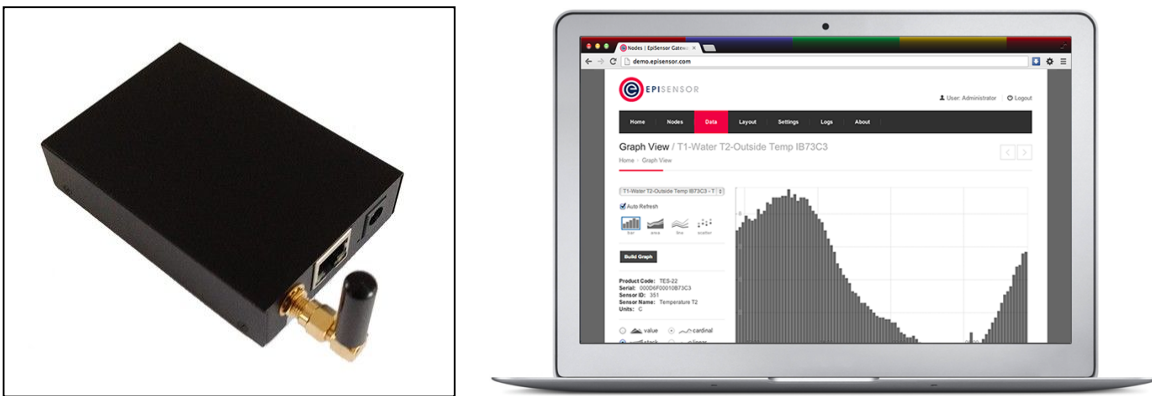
Nodes | EpiSensor Gatew

demo.episensor.com

EPISENSOR

User: Administrator | Logout

Home | Nodes | Data | Layout | Settings | Logs | About

Graph View / T1-Water T2-Outside Temp IB73C3

Home › Graph View

T1-Water T2-Outside Temp IB73C3 - T

Auto Refresh

bar area line scatter

Build Graph

Product Code: TES-22
Serial: 000D6F00010B73C3
Sensor ID: 351
Sensor Name: Temperature T2
Units: C

value cardinal
stack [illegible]